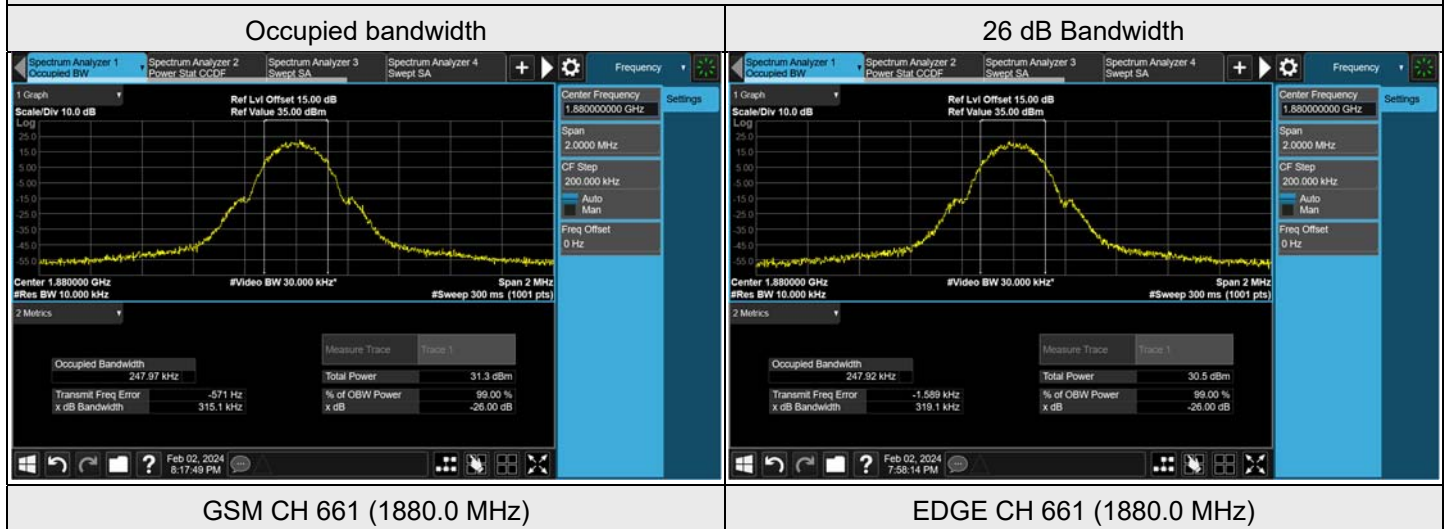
| Occupied bandwidth | 26 dB Bandwidth |
|---|---|
| Spectrum Analyzer 1 Occupied BW · Spectrum Analyzer 2 Power Stat CCDF · Spectrum Analyzer 3 Swept SA · Spectrum Analyzer 4 Swept SA · Frequency · 1 Graph · Ref Lvl Offset 15.00 dB · Ref Value 35.00 dBm · Scale/Div 10.0 dB · Log · 25.0 · 15.0 · 5.00 · -5.00 · -15.0 · -25.0 · -35.0 · -45.0 · -55.0 · Center 1.880000 GHz · #Res BW 10.000 kHz · #Video BW 30.000 kHz* · Span 2 MHz · #Sweep 300 ms (1001 pts) · Center Frequency 1.880000000 GHz · Settings · Span 2.0000 MHz · CF Step 200.000 kHz · Auto · Man · Freq Offset 0 Hz · 2 Metrics · Measure Trace · Trace 1 · Occupied Bandwidth 247.97 kHz · Total Power 31.3 dBm · Transmit Freq Error -571 Hz · x dB Bandwidth 315.1 kHz · % of OBW Power 99.00 % · x dB -26.00 dB · Feb 02, 2024 8:17:49 PM | Spectrum Analyzer 1 Occupied BW · Spectrum Analyzer 2 Power Stat CCDF · Spectrum Analyzer 3 Swept SA · Spectrum Analyzer 4 Swept SA · Frequency · 1 Graph · Ref Lvl Offset 15.00 dB · Ref Value 35.00 dBm · Scale/Div 10.0 dB · Log · 25.0 · 15.0 · 5.00 · -5.00 · -15.0 · -25.0 · -35.0 · -45.0 · -55.0 · Center 1.880000 GHz · #Res BW 10.000 kHz · #Video BW 30.000 kHz* · Span 2 MHz · #Sweep 300 ms (1001 pts) · Center Frequency 1.880000000 GHz · Settings · Span 2.0000 MHz · CF Step 200.000 kHz · Auto · Man · Freq Offset 0 Hz · 2 Metrics · Measure Trace · Trace 1 · Occupied Bandwidth 247.92 kHz · Total Power 30.5 dBm · Transmit Freq Error -1.589 kHz · x dB Bandwidth 319.1 kHz · % of OBW Power 99.00 % · x dB -26.00 dB · Feb 02, 2024 7:58:14 PM |
| GSM CH 661 (1880.0 MHz) | EDGE CH 661 (1880.0 MHz) |